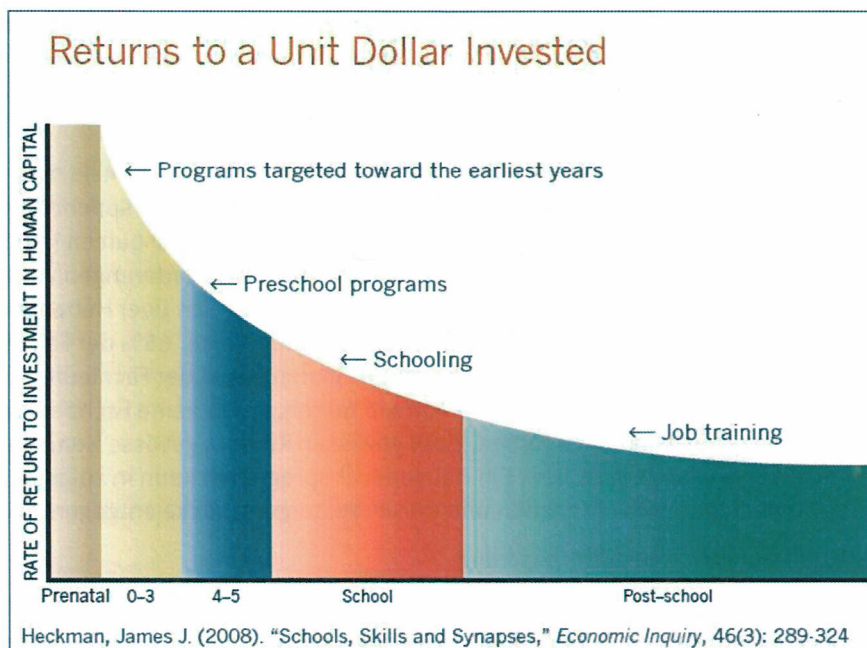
Returns to a Unit Dollar Invested

RATE OF RETURN TO INVESTMENT IN HUMAN CAPITAL

← Programs targeted toward the earliest years

← Preschool programs

← Schooling

← Job training

Prenatal 0–3 4–5 School Post-school

Heckman, James J. (2008). "Schools, Skills and Synapses," *Economic Inquiry*, 46(3): 289-324